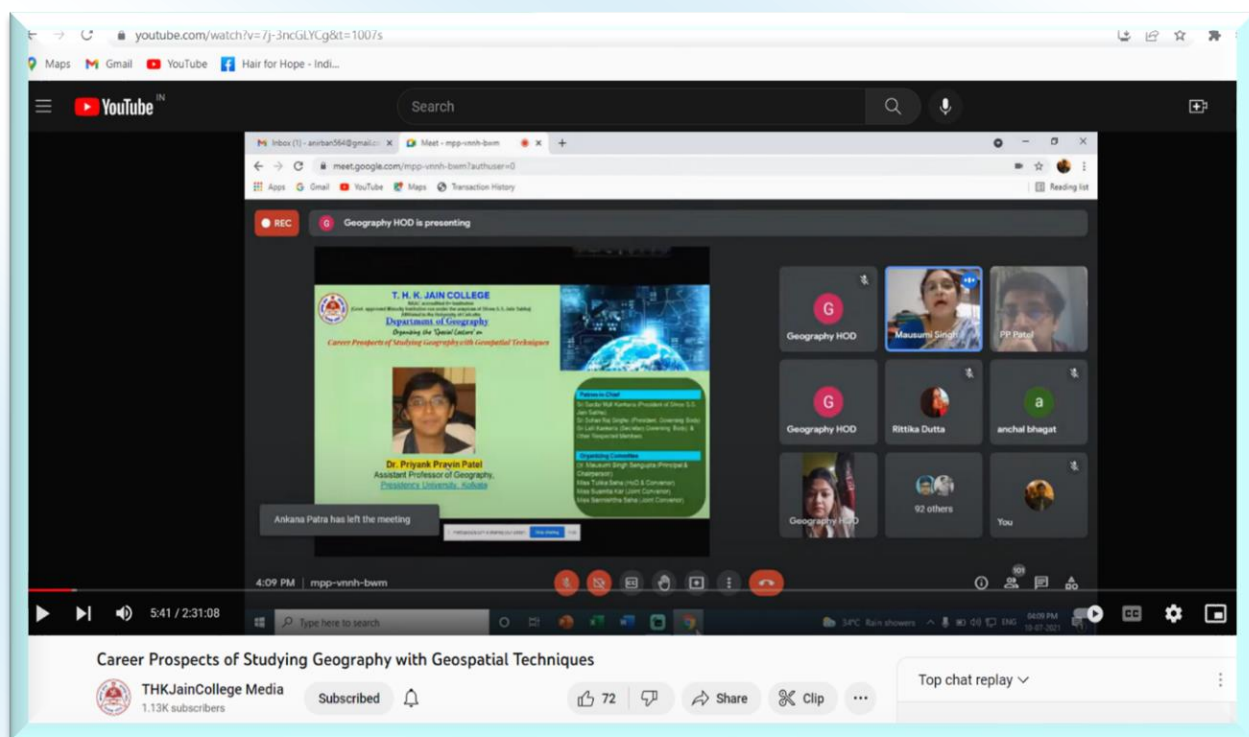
youtube.com/watch?v=7j-3ncGLYCg&t=1007s

Maps Gmail YouTube Hair for Hope - Indi...

YouTube IN

Search

Inbox (1) - anirban564@gmail.c Meet - mpp-vnnh-bwm

meet.google.com/mpp-vnnh-bwm?authuser=0

Apps Gmail YouTube Maps Transaction History Reading list

REC

Geography HOD is presenting

T. H. K. JAIN COLLEGE

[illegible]

Department of Geography

Organizing the 'Special Lecture' on

Career Prospects of Studying Geography with Geospatial Techniques

Dr. Priyank Pravin Patel

Assistant Professor of Geography,

Presidency University, Kolkata

Patrons-in-Chief

Sri Sardar Mull Kankaria (President of Shree S.S. Jain Sabha)

Sri Sohan Raj Singhvi (President, Governing Body)

Sri Lalit Kankaria (Secretary Governing Body) & Other Respected Members

Organizing Committee

Dr. Mausumi Singh Sengupta (Principal & Chairperson)

Miss Tulika Saha (HoD & Convenor)

Miss Susmita Kar (Joint Convenor)

Miss Sanmaitrika Saha (Joint Convenor)

Ankana Patra has left the meeting

Geography HOD

Mausumi Singh

PP Patel

Geography HOD

Rittika Dutta

anchal bhagat

Geography HOD

92 others

You

4:09 PM | mpp-vnnh-bwm

Type here to search

34°C Rain showers ENG 04:09 PM 18-07-2021

5:41 / 2:31:08

Career Prospects of Studying Geography with Geospatial Techniques

THKJainCollege Media

1.13K subscribers

Subscribed

72

Share

Clip

Top chat replay